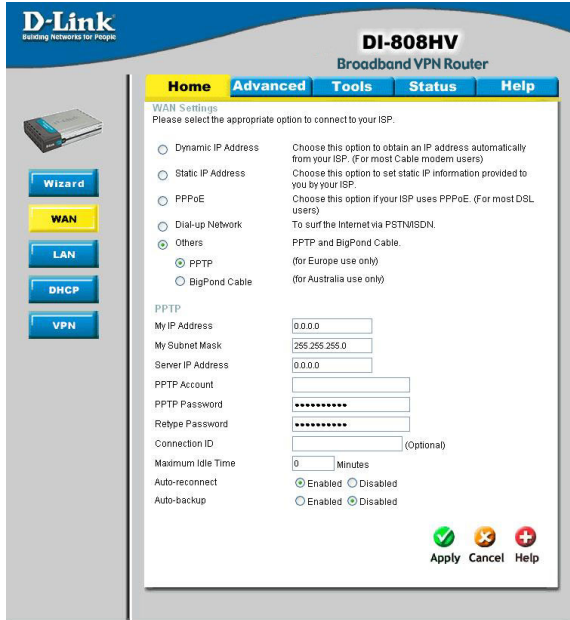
D-Link
Building Networks for People

DI-808HV
Broadband VPN Router

Home | Advanced | Tools | Status | Help

Wizard
WAN
LAN
DHCP
VPN

WAN Settings
Please select the appropriate option to connect to your ISP.

Dynamic IP Address — Choose this option to obtain an IP address automatically from your ISP. (For most Cable modem users)
Static IP Address — Choose this option to set static IP information provided to you by your ISP.
PPPoE — Choose this option if your ISP uses PPPoE. (For most DSL users)
Dial-up Network — To surf the Internet via PSTN/ISDN.
Others — PPTP and BigPond Cable.
PPTP — (for Europe use only)
BigPond Cable — (for Australia use only)

PPTP
My IP Address 0.0.0.0
My Subnet Mask 255.255.255.0
Server IP Address 0.0.0.0
PPTP Account
PPTP Password ••••••••••
Retype Password ••••••••••
Connection ID (Optional)
Maximum Idle Time 0 Minutes
Auto-reconnect Enabled Disabled
Auto-backup Enabled Disabled

Apply Cancel Help